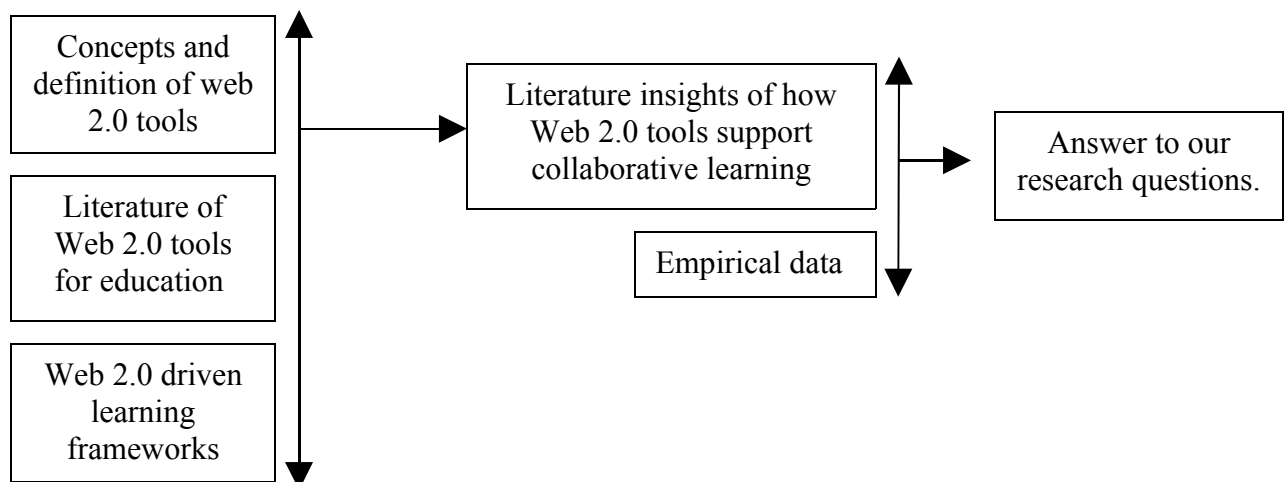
Concepts and definition of web 2.0 tools

Literature of Web 2.0 tools for education

Web 2.0 driven learning frameworks

Literature insights of how Web 2.0 tools support collaborative learning

Empirical data

Answer to our research questions.